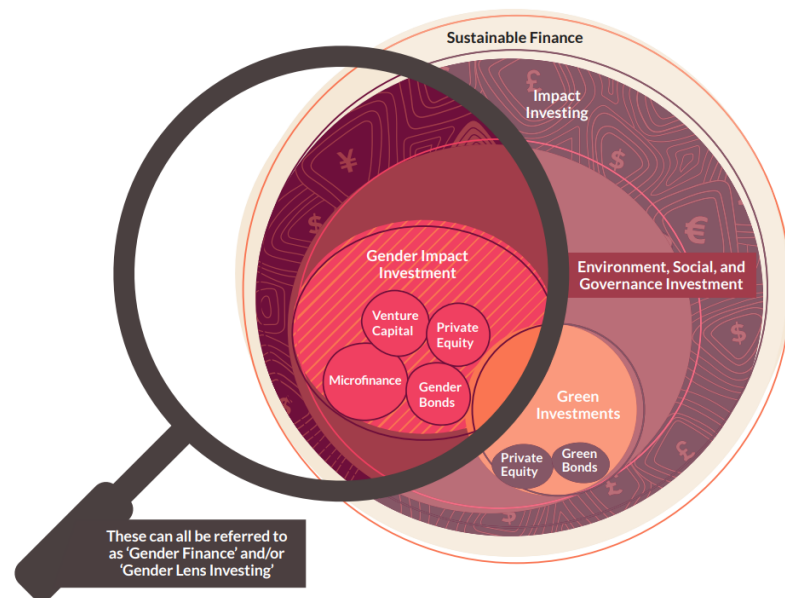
Sustainable Finance

Impact Investing

Gender Impact Investment

Environment, Social, and Governance Investment

Venture Capital

Private Equity

Microfinance

Gender Bonds

Green Investments

Private Equity

Green Bonds

These can all be referred to as 'Gender Finance' and/or 'Gender Lens Investing'